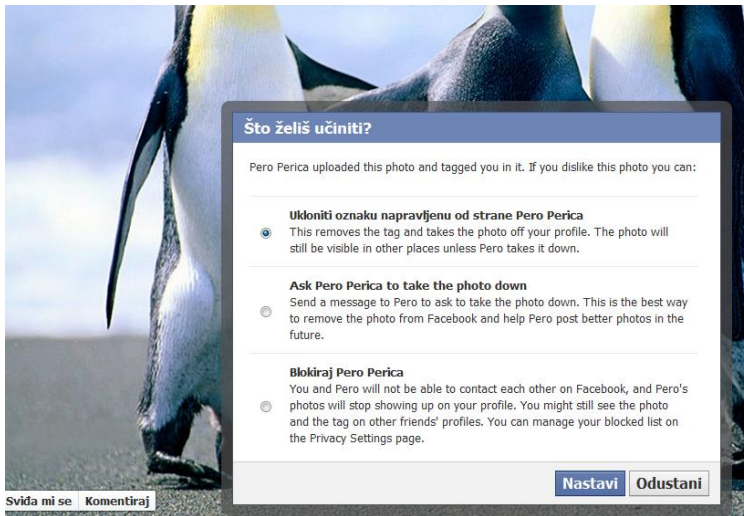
Što želiš učiniti?

Pero Perica uploaded this photo and tagged you in it. If you dislike this photo you can:

Ukloniti oznaku napravljenu od strane Pero Perica
This removes the tag and takes the photo off your profile. The photo will still be visible in other places unless Pero takes it down.

Ask Pero Perica to take the photo down
Send a message to Pero to ask to take the photo down. This is the best way to remove the photo from Facebook and help Pero post better photos in the future.

Blokiraj Pero Perica
You and Pero will not be able to contact each other on Facebook, and Pero's photos will stop showing up on your profile. You might still see the photo and the tag on other friends' profiles. You can manage your blocked list on the Privacy Settings page.

Nastavi Odustani

Sviđa mi se Komentiraj